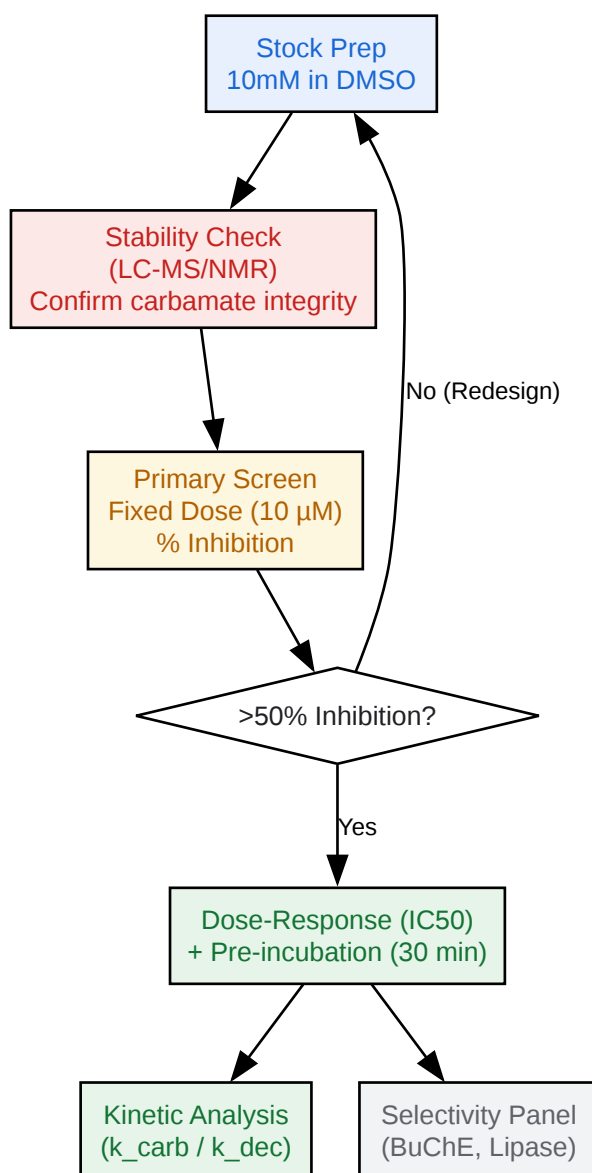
Stock Prep
10mM in DMSO

Stability Check
(LC-MS/NMR)
Confirm carbamate integrity

Primary Screen
Fixed Dose (10 µM)
% Inhibition

>50% Inhibition?

No (Redesign)

Yes

Dose-Response (IC50)
+ Pre-incubation (30 min)

Kinetic Analysis
(k_carb / k_dec)

Selectivity Panel
(BuChE, Lipase)